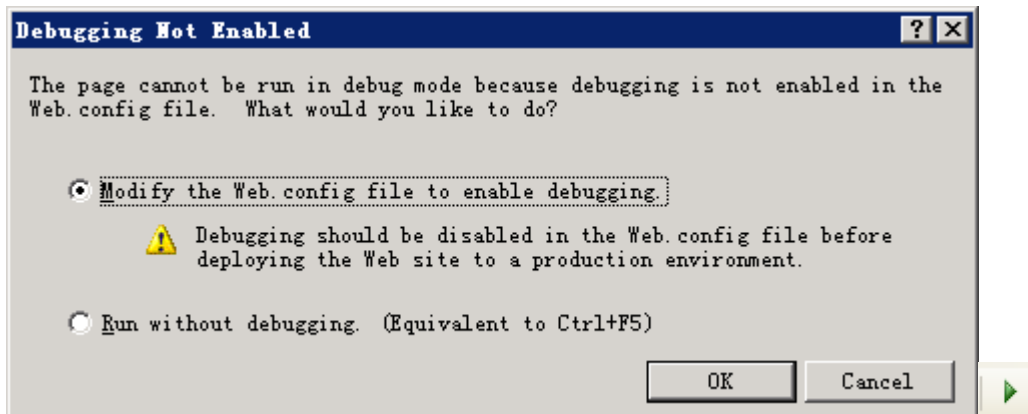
Debugging Not Enabled

?

The page cannot be run in debug mode because debugging is not enabled in the Web.config file. What would you like to do?

Modify the Web.config file to enable debugging.

Debugging should be disabled in the Web.config file before deploying the Web site to a production environment.

Run without debugging. (Equivalent to Ctrl+F5)

OK

Cancel